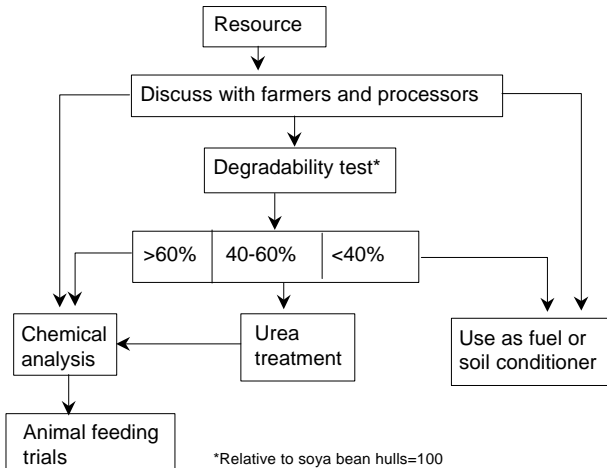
Resource

Discuss with farmers and processors

Degradability test*

>60%

40-60%

<40%

Chemical analysis

Urea treatment

Use as fuel or soil conditioner

Animal feeding trials

*Relative to soya bean hulls=100